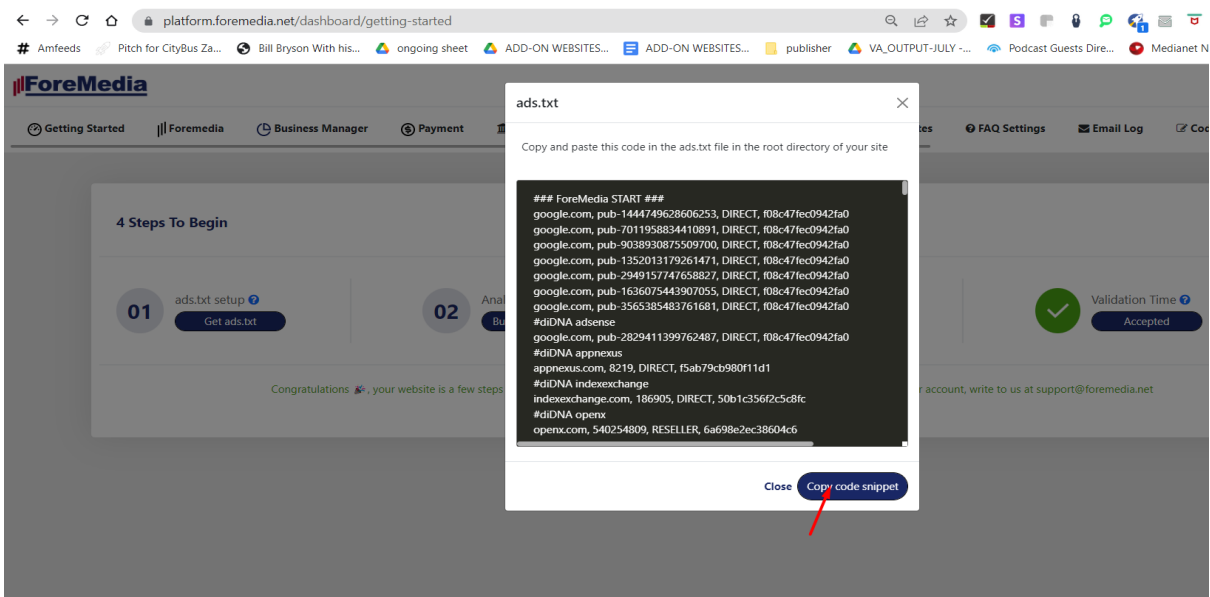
platform.foremedia.net/dashboard/getting-started

Amfeeds Pitch for CityBus Za... Bill Bryson With his... ongoing sheet ADD-ON WEBSITES... ADD-ON WEBSITES... publisher VA_OUTPUT-JULY -... Podcast Guests Dire... Medianet N

ForeMedia

Getting Started Foremedia Business Manager Payment tes FAQ Settings Email Log Coc

4 Steps To Begin

01 ads.txt setup
Get ads.txt

02 Anal
Bu

Validation Time
Accepted

Congratulations, your website is a few steps r account, write to us at support@foremedia.net

ads.txt

Copy and paste this code in the ads.txt file in the root directory of your site

### ForeMedia START ###
google.com, pub-1444749628606253, DIRECT, f08c47fec0942fa0
google.com, pub-7011958834410891, DIRECT, f08c47fec0942fa0
google.com, pub-9038930875509700, DIRECT, f08c47fec0942fa0
google.com, pub-1352013179261471, DIRECT, f08c47fec0942fa0
google.com, pub-2949157747658827, DIRECT, f08c47fec0942fa0
google.com, pub-1636075443907055, DIRECT, f08c47fec0942fa0
google.com, pub-3565385483761681, DIRECT, f08c47fec0942fa0
#diDNA adsense
google.com, pub-2829411399762487, DIRECT, f08c47fec0942fa0
#diDNA appnexus
appnexus.com, 8219, DIRECT, f5ab79cb980f11d1
#diDNA indexexchange
indexexchange.com, 186905, DIRECT, 50b1c356f2c5c8fc
#diDNA openx
openx.com, 540254809, RESELLER, 6a698e2ec38604c6

Close Copy code snippet